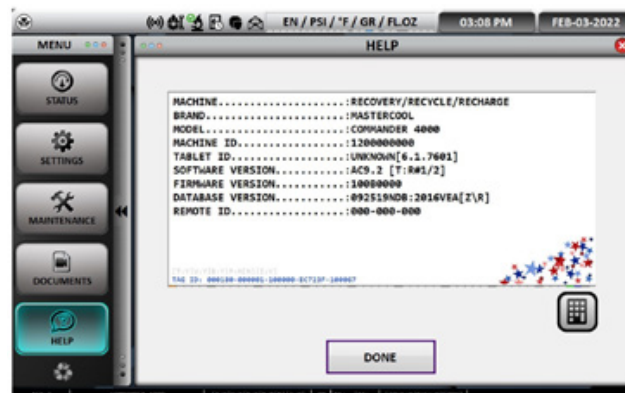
EN / PSI / °F / GR / FL.OZ
03:08 PM
FEB-03-2022

MENU

HELP

STATUS

SETTINGS

MAINTENANCE

DOCUMENTS

HELP

MACHINE......................:RECOVERY/RECYCLE/RECHARGE
BRAND........................:MASTERCOOL
MODEL........................:COMMANDER 4000
MACHINE ID...................:1200000000
TABLET ID....................:UNKNOWN[6.1.7601]
SOFTWARE VERSION.............:AC9.2 [T:R#1/2]
FIRMWARE VERSION.............:10000000
DATABASE VERSION.............:092519ND8:2016VEA[Z\R]
REMOTE ID....................:000-000-000

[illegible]
TAG ID: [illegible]

DONE